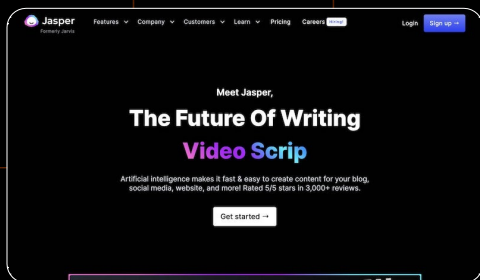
Jasper
Formerly Jarvis

Features Company Customers Learn Pricing Careers Hiring!

Login Sign up →

Meet Jasper,

The Future Of Writing

Video Scrip

Artificial intelligence makes it fast & easy to create content for your blog, social media, website, and more! Rated 5/5 stars in 3,000+ reviews.

Get started →